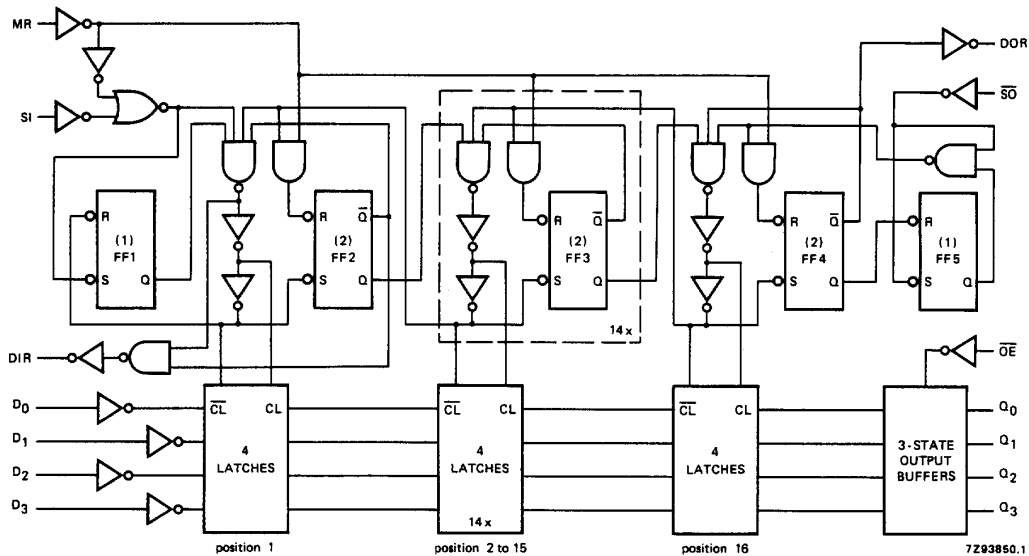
MR

SI

DOR

$\overline{SO}$

R

(1)
FF1

S Q

R $\overline{Q}$

(2)
FF2

S Q

R $\overline{Q}$

(2)
FF3

S Q

14 x

R $\overline{Q}$

(2)
FF4

S Q

R

(1)
FF5

S Q

DIR

$\overline{OE}$

$D_0$

$D_1$

$D_2$

$D_3$

$\overline{CL}$ CL

4
LATCHES

$\overline{CL}$ CL

4
LATCHES

14 x

$\overline{CL}$ CL

4
LATCHES

3-STATE
OUTPUT
BUFFERS

$Q_0$

$Q_1$

$Q_2$

$Q_3$

position 1

position 2 to 15

position 16

7Z93850.1